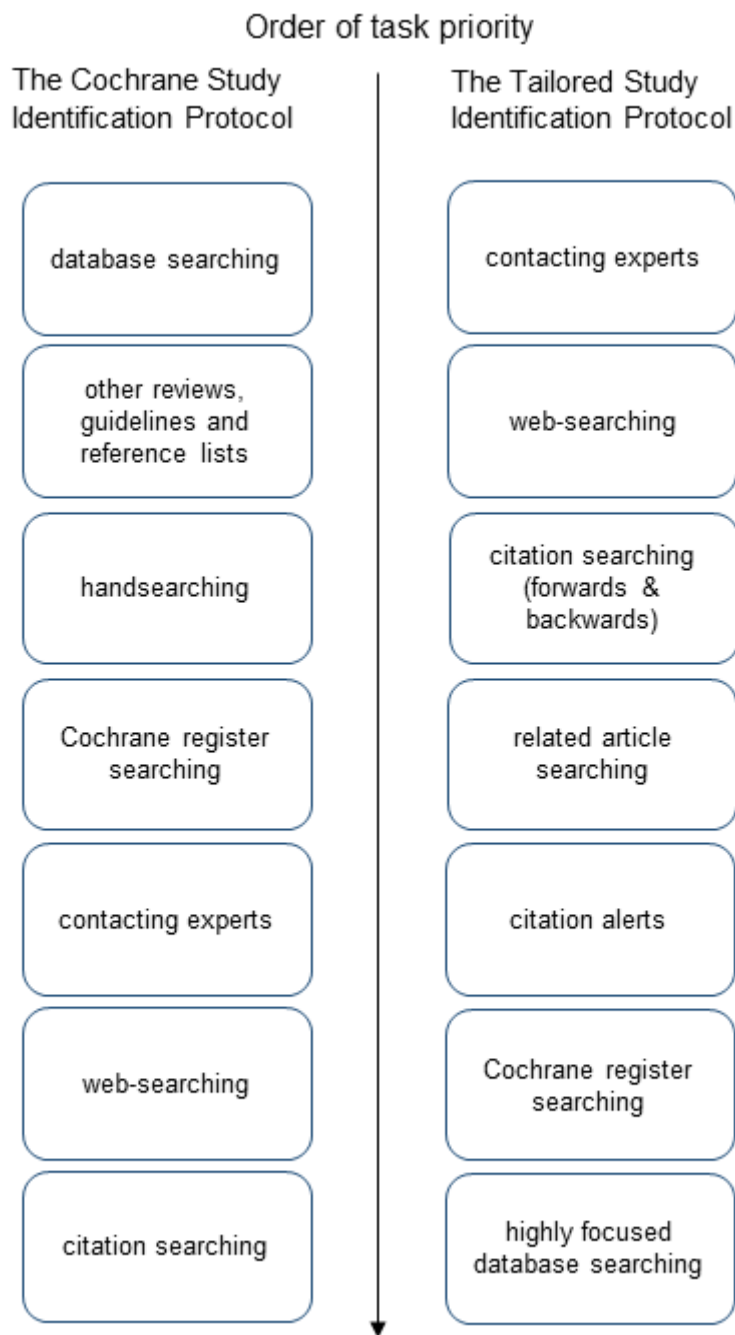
Order of task priority

The Cochrane Study Identification Protocol

database searching

other reviews, guidelines and reference lists

handsearching

Cochrane register searching

contacting experts

web-searching

citation searching

The Tailored Study Identification Protocol

contacting experts

web-searching

citation searching (forwards & backwards)

related article searching

citation alerts

Cochrane register searching

highly focused database searching